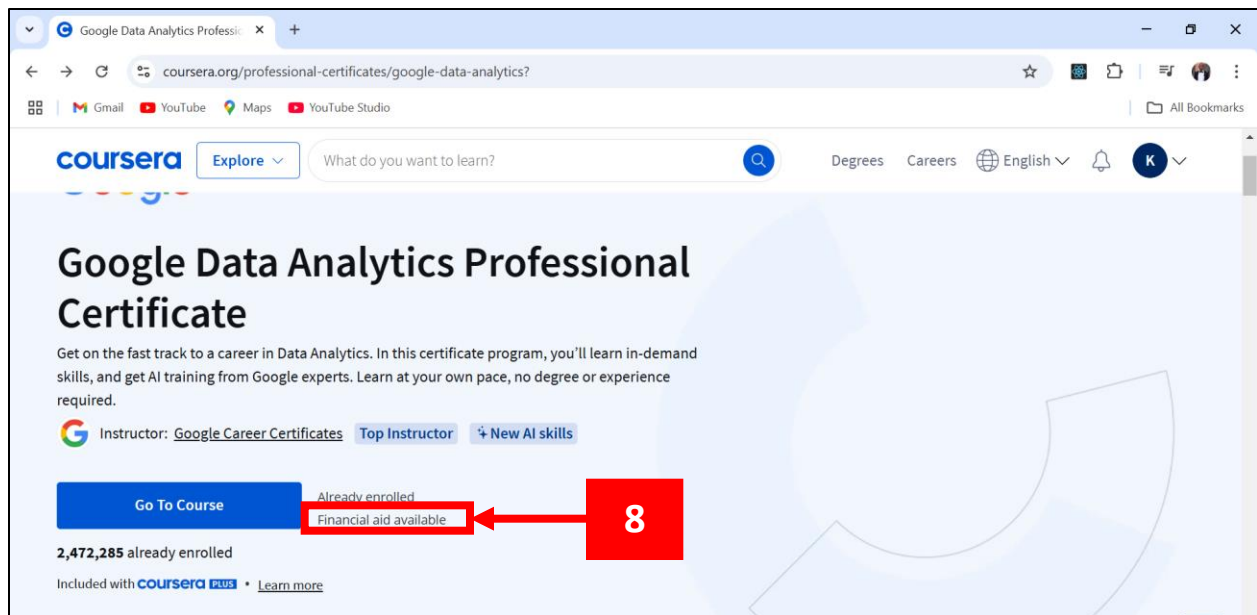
Google Data Analytics Professio ×
+
coursera.org/professional-certificates/google-data-analytics?
Gmail YouTube Maps YouTube Studio
All Bookmarks

coursera Explore What do you want to learn? Degrees Careers English K

Google Data Analytics Professional Certificate

Get on the fast track to a career in Data Analytics. In this certificate program, you'll learn in-demand skills, and get AI training from Google experts. Learn at your own pace, no degree or experience required.

Instructor: Google Career Certificates Top Instructor New AI skills

Go To Course
Already enrolled
Financial aid available

8

2,472,285 already enrolled

Included with coursera PLUS • Learn more